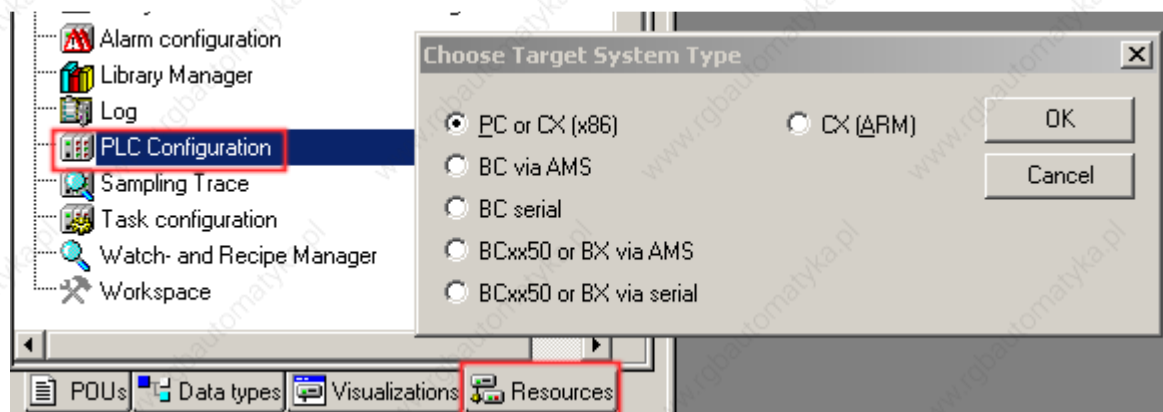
Alarm configuration
Library Manager
Log
PLC Configuration
Sampling Trace
Task configuration
Watch- and Recipe Manager
Workspace

Choose Target System Type

PC or CX (x86)
CX (ARM)
BC via AMS
BC serial
BCxx50 or BX via AMS
BCxx50 or BX via serial

OK
Cancel

POUs
Data types
Visualizations
Resources

www.rgbautomatyka.pl